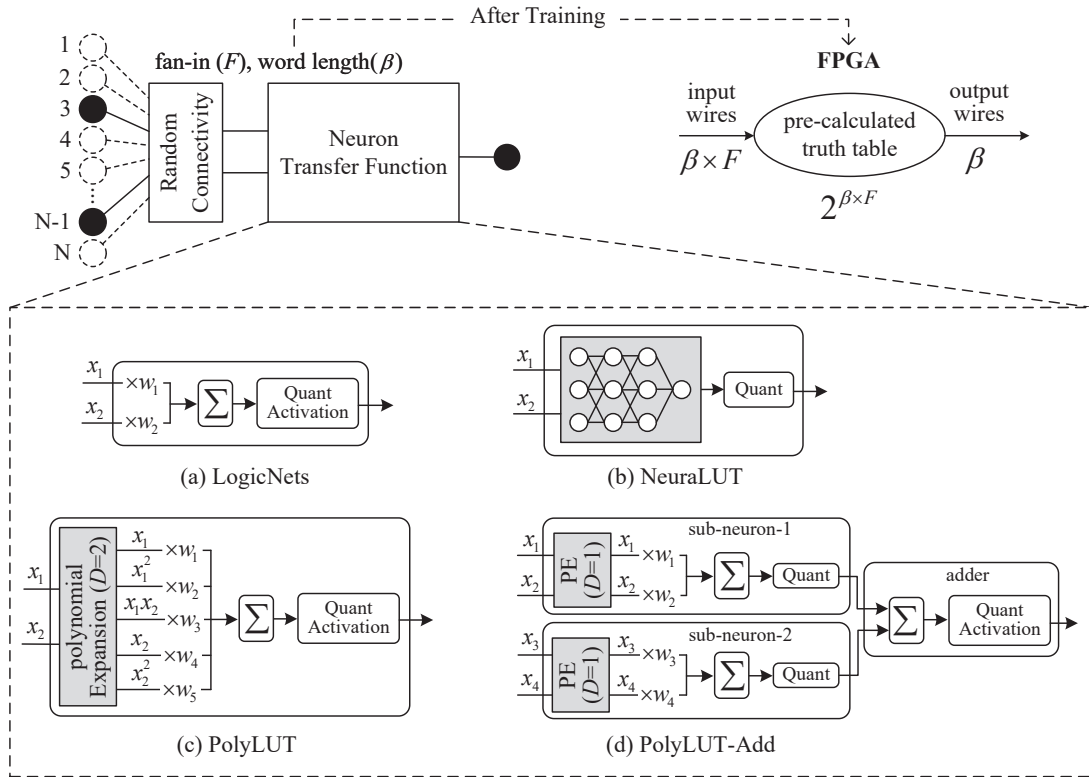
After Training

1
2
3
4
5
N-1
N

fan-in ($F$), word length($\beta$)

Random Connectivity

Neuron Transfer Function

FPGA

input wires

$\beta \times F$

pre-calculated truth table

$2^{\beta \times F}$

output wires

$\beta$

$x_1$ $\times w_1$
$x_2$ $\times w_2$
$\sum$
Quant Activation

(a) LogicNets

$x_1$
$x_2$
Quant

(b) NeuraLUT

$x_1$
$x_2$
polynomial Expansion ($D$=2)
$x_1$ $\times w_1$
$x_1^2$ $\times w_2$
$x_1x_2$ $\times w_3$
$x_2$ $\times w_4$
$x_2^2$ $\times w_5$
$\sum$
Quant Activation

(c) PolyLUT

sub-neuron-1
$x_1$
$x_2$
PE ($D$=1)
$x_1$ $\times w_1$
$x_2$ $\times w_2$
$\sum$
Quant

sub-neuron-2
$x_3$
$x_4$
PE ($D$=1)
$x_3$ $\times w_3$
$x_4$ $\times w_4$
$\sum$
Quant

adder
$\sum$
Quant Activation

(d) PolyLUT-Add